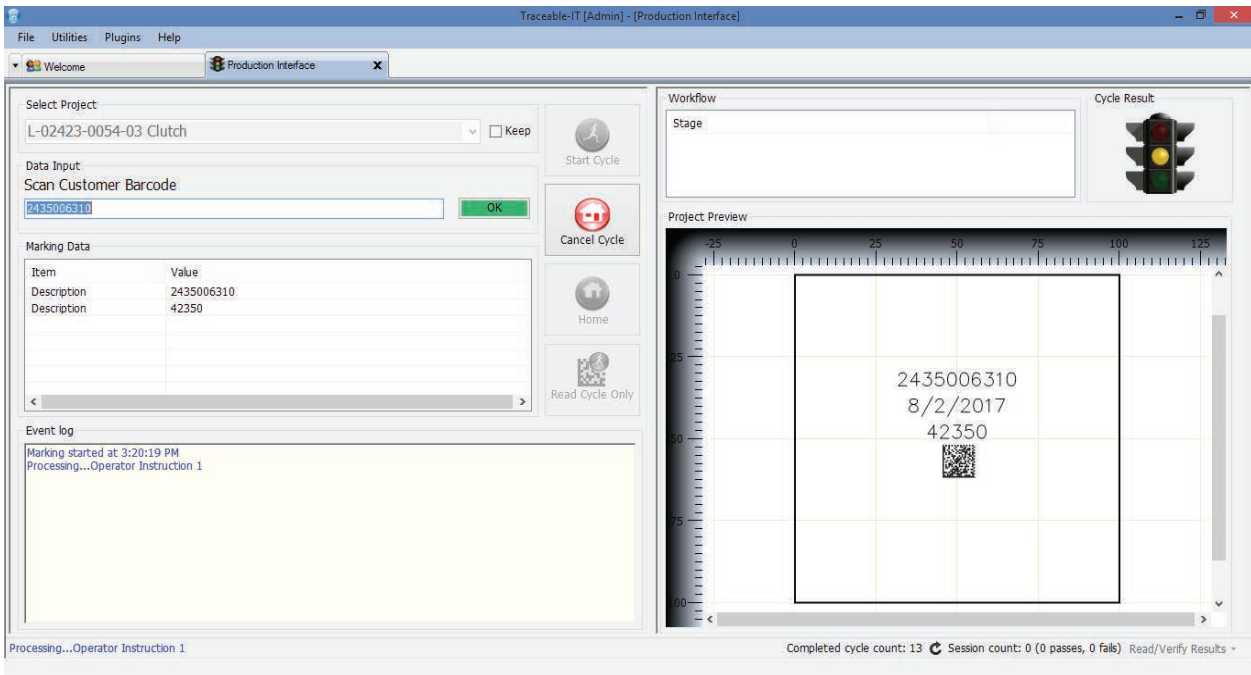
Traceable-IT [Admin] - [Production Interface]

File Utilities Plugins Help

Welcome

Production Interface

Select Project

L-02423-0054-03 Clutch

Keep

Start Cycle

Data Input

Scan Customer Barcode

2435006310

OK

Cancel Cycle

Marking Data

| Item | Value |
|---|---|
| Description | 2435006310 |
| Description | 42350 |

Home

Read Cycle Only

Event log

Marking started at 3:20:19 PM
Processing...Operator Instruction 1

Workflow

Stage

Cycle Result

Project Preview

-25 0 25 50 75 100 125

0

25

50

75

100

2435006310
8/2/2017
42350

Processing...Operator Instruction 1

Completed cycle count: 13 Session count: 0 (0 passes, 0 fails) Read/Verify Results